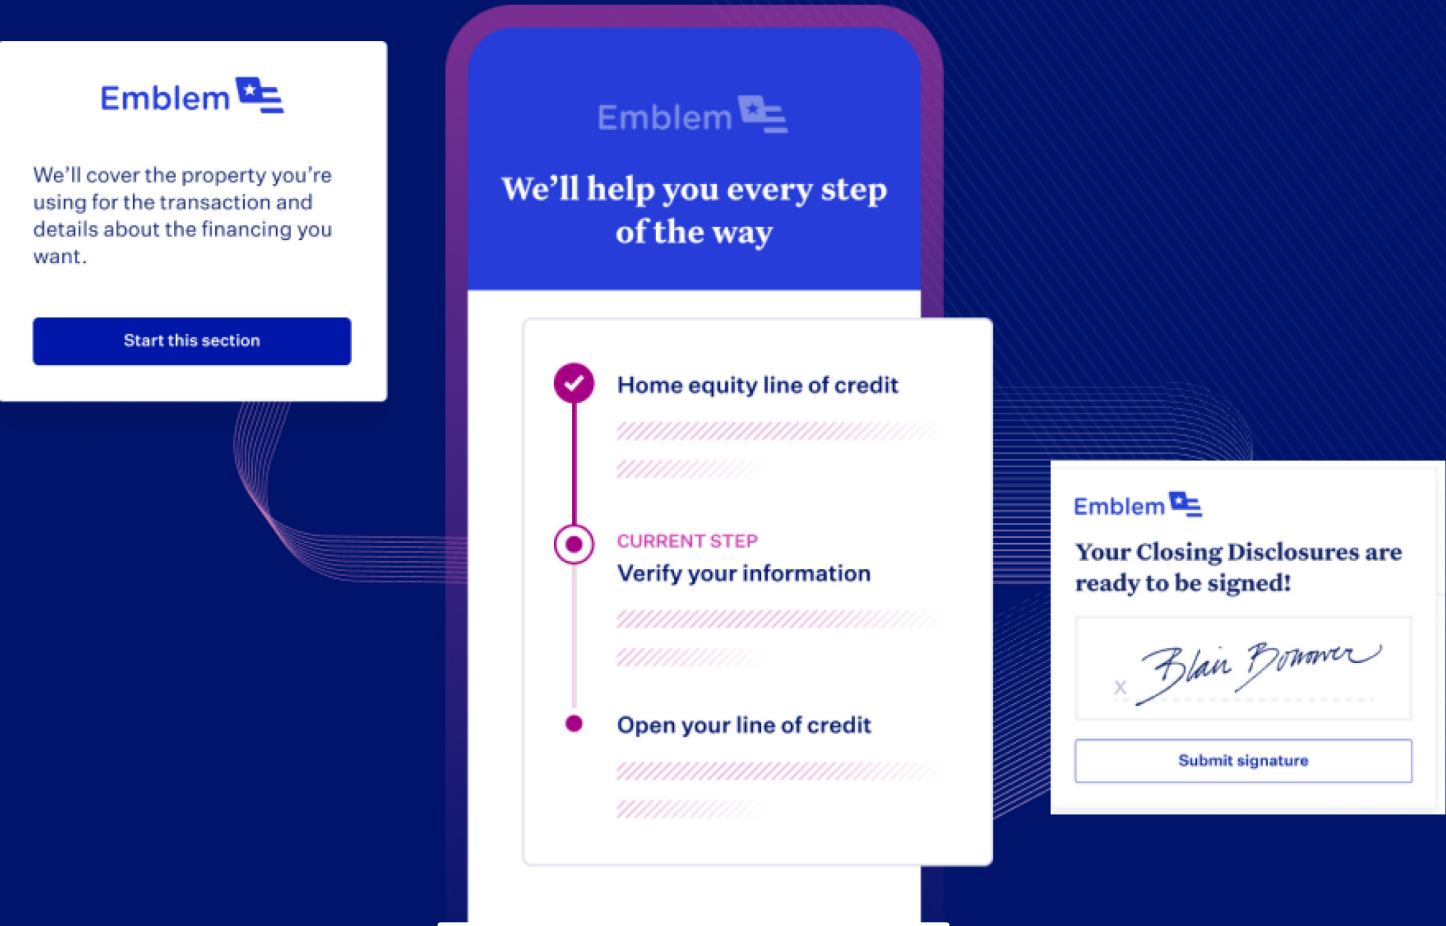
Emblem

We'll cover the property you're using for the transaction and details about the financing you want.

Start this section

Emblem

We'll help you every step of the way

Home equity line of credit

CURRENT STEP

Verify your information

Open your line of credit

Emblem

Your Closing Disclosures are ready to be signed!

x Blair Borrower

Submit signature